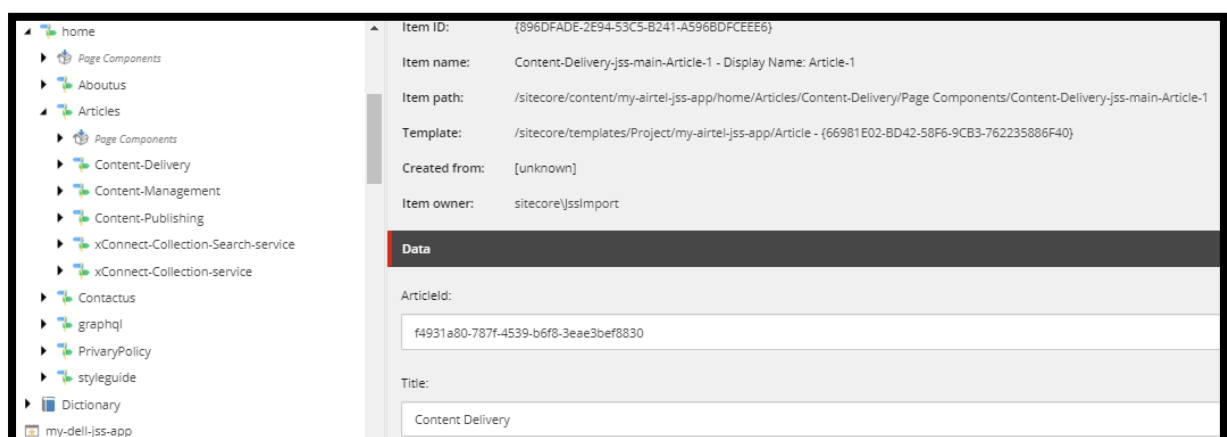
home
Page Components
Aboutus
Articles
Page Components
Content-Delivery
Content-Management
Content-Publishing
xConnect-Collection-Search-service
xConnect-Collection-service
Contactus
graphql
PrivaryPolicy
styleguide
Dictionary
my-dell-jss-app

Item ID: {896DFADE-2E94-53C5-B241-A596BDFCEEE6}
Item name: Content-Delivery-jss-main-Article-1 - Display Name: Article-1
Item path: /sitecore/content/my-airtel-jss-app/home/Articles/Content-Delivery/Page Components/Content-Delivery-jss-main-Article-1
Template: /sitecore/templates/Project/my-airtel-jss-app/Article - {66981E02-BD42-58F6-9CB3-762235886F40}
Created from: [unknown]
Item owner: sitecore\JssImport

Data

ArticleId:
f4931a80-787f-4539-b6f8-3eae3bef8830

Title:
Content Delivery